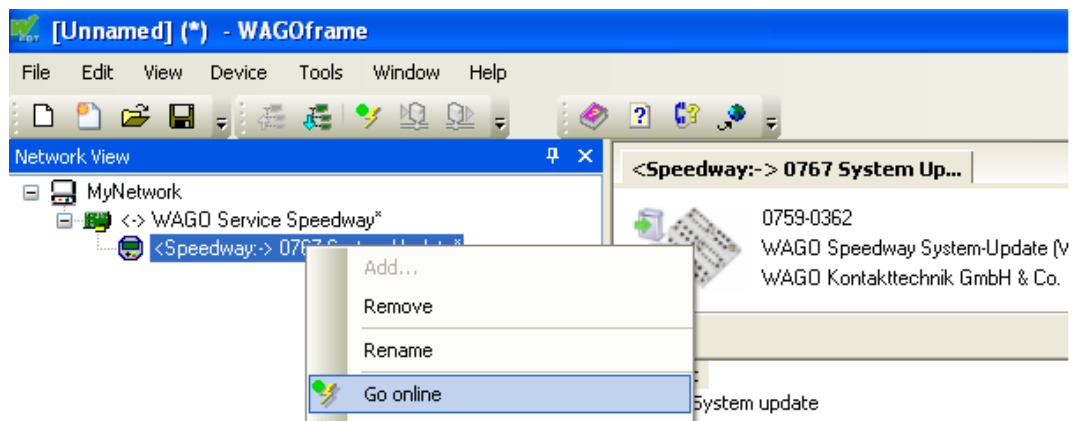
[Unnamed] (*) - WAGOframe

File Edit View Device Tools Window Help

Network View

MyNetwork
<-> WAGO Service Speedway*
<Speedway:-> 0767 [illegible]

<Speedway:-> 0767 System Up...

0759-0362
WAGO Speedway System-Update (V
WAGO Kontakttechnik GmbH & Co.

Add...
Remove
Rename
Go online

System update